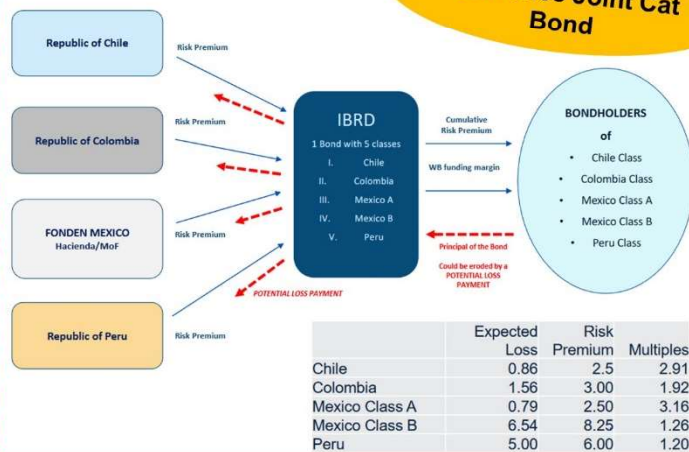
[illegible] Joint Cat Bond

Republic of Chile

Risk Premium

Republic of Colombia

Risk Premium

FONDEN MEXICO
Hacienda/MoF

Risk Premium

Republic of Peru

Risk Premium

IBRD

1 Bond with 5 classes

I. Chile
II. Colombia
III. Mexico A
IV. Mexico B
V. Peru

POTENTIAL LOSS PAYMENT

Cumulative Risk Premium

WB funding margin

Principal of the Bond

Could be eroded by a POTENTIAL LOSS PAYMENT

BONDHOLDERS of

• Chile Class
• Colombia Class
• Mexico Class A
• Mexico Class B
• Peru Class

| | Expected Loss | Risk Premium | Multiples |
|---|---|---|---|
| Chile | 0.86 | 2.5 | 2.91 |
| Colombia | 1.56 | 3.00 | 1.92 |
| Mexico Class A | 0.79 | 2.50 | 3.16 |
| Mexico Class B | 6.54 | 8.25 | 1.26 |
| Peru | 5.00 | 6.00 | 1.20 |